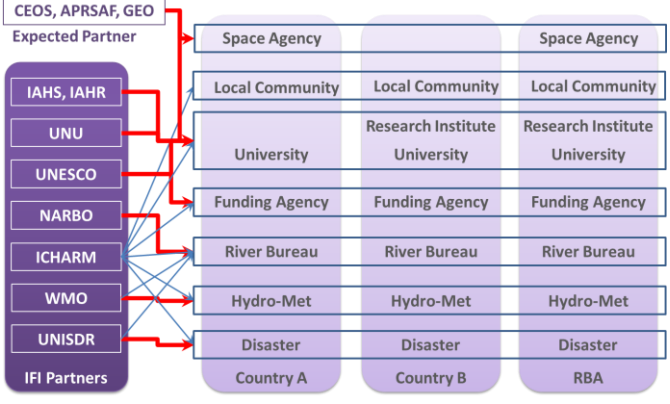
CEOS, APRSAF, GEO
Expected Partner

IAHS, IAHR
UNU
UNESCO
NARBO
ICHARM
WMO
UNISDR
IFI Partners

| Country A | Country B | RBA |
|---|---|---|
| Space Agency | | Space Agency |
| Local Community | Local Community | Local Community |
| | Research Institute | Research Institute |
| University | University | University |
| Funding Agency | Funding Agency | Funding Agency |
| River Bureau | River Bureau | River Bureau |
| Hydro-Met | Hydro-Met | Hydro-Met |
| Disaster | Disaster | Disaster |